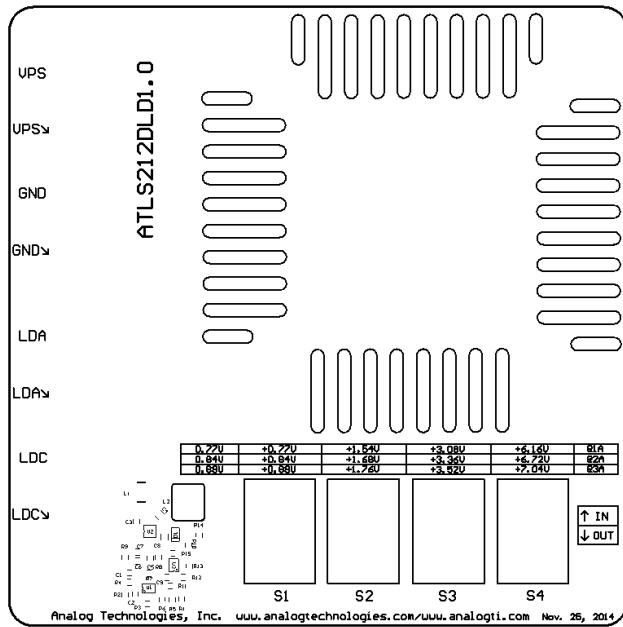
VPS

VPS↘

GND

GND↘

LDA

LDA↘

LDC

LDC↘

ATLS212DLD1.0

| 0.77V | +0.77V | +1.54V | +3.08V | +6.16V | 01A |
|---|---|---|---|---|---|
| 0.84V | +0.84V | +1.68V | +3.36V | +6.72V | 02A |
| 0.88V | +0.88V | +1.76V | +3.52V | +7.04V | 03A |

S1 S2 S3 S4

↑ IN
↓ OUT

Analog Technologies, Inc. www.analogtechnologies.com/www.analogti.com Nov. 25, 2014